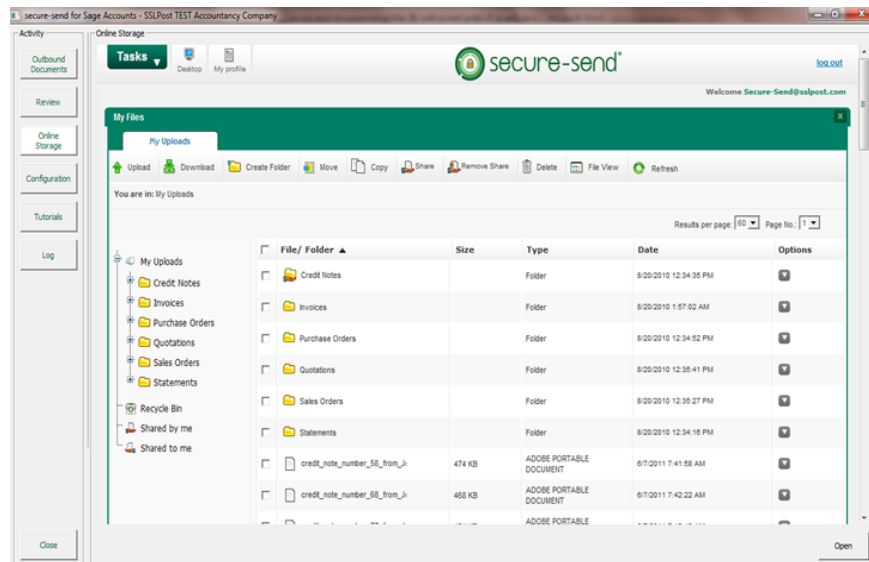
secure-send for Sage Accounts - SSLPost TEST Accountancy Company

Activity

Outbound Documents

Review

Online Storage

Configuration

Tutorials

Log

Close

Online Storage

Tasks

Desktop

My profile

secure-send®

log out

Welcome Secure-Send@sslpost.com

My Files

My Uploads

Upload Download Create Folder Move Copy Share Remove Share Delete File View Refresh

You are in: My Uploads

Results per page: 60 Page No.: 1

My Uploads
Credit Notes
Invoices
Purchase Orders
Quotations
Sales Orders
Statements
Recycle Bin
Shared by me
Shared to me

| | File/ Folder ▲ | Size | Type | Date | Options |
|---|---|---|---|---|---|
| | Credit Notes | | Folder | 8/20/2010 12:34:35 PM | |
| | Invoices | | Folder | 8/20/2010 1:57:02 AM | |
| | Purchase Orders | | Folder | 8/20/2010 12:34:52 PM | |
| | Quotations | | Folder | 8/20/2010 12:35:41 PM | |
| | Sales Orders | | Folder | 8/20/2010 12:35:27 PM | |
| | Statements | | Folder | 8/20/2010 12:34:16 PM | |
| | credit_note_number_58_from_Ji | 474 KB | ADOBE PORTABLE DOCUMENT | 6/7/2011 7:41:58 AM | |
| | credit_note_number_68_from_Ji | 468 KB | ADOBE PORTABLE DOCUMENT | 6/7/2011 7:42:22 AM | |
| | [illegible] | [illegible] | ADOBE PORTABLE | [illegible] | |

Open